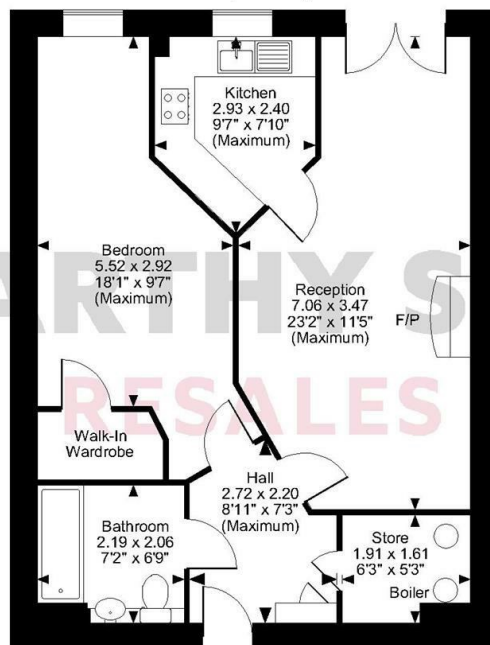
Kitchen
2.93 x 2.40
9'7" x 7'10"
(Maximum)

Bedroom
5.52 x 2.92
18'1" x 9'7"
(Maximum)

ARTHYS

Reception
7.06 x 3.47
23'2" x 11'5"
(Maximum)

F/P

RESALES

Walk-In
Wardrobe

Hall
2.72 x 2.20
8'11" x 7'3"
(Maximum)

Bathroom
2.19 x 2.06
7'2" x 6'9"

Store
1.91 x 1.61
6'3" x 5'3"

Boiler